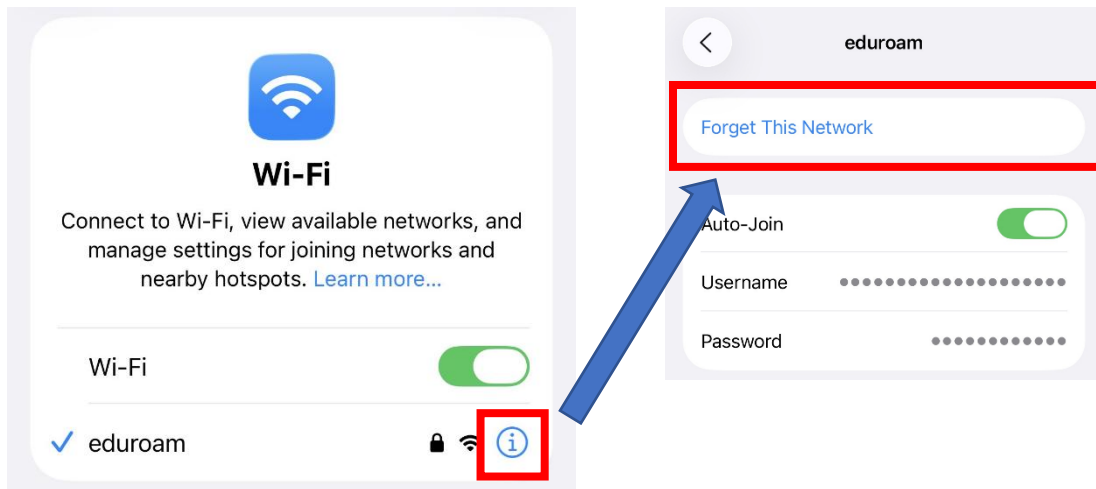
Wi-Fi

Connect to Wi-Fi, view available networks, and manage settings for joining networks and nearby hotspots. Learn more...

Wi-Fi

✓ eduroam

eduroam

Forget This Network

Auto-Join

Username ••••••••••••••••••••

Password ••••••••••••